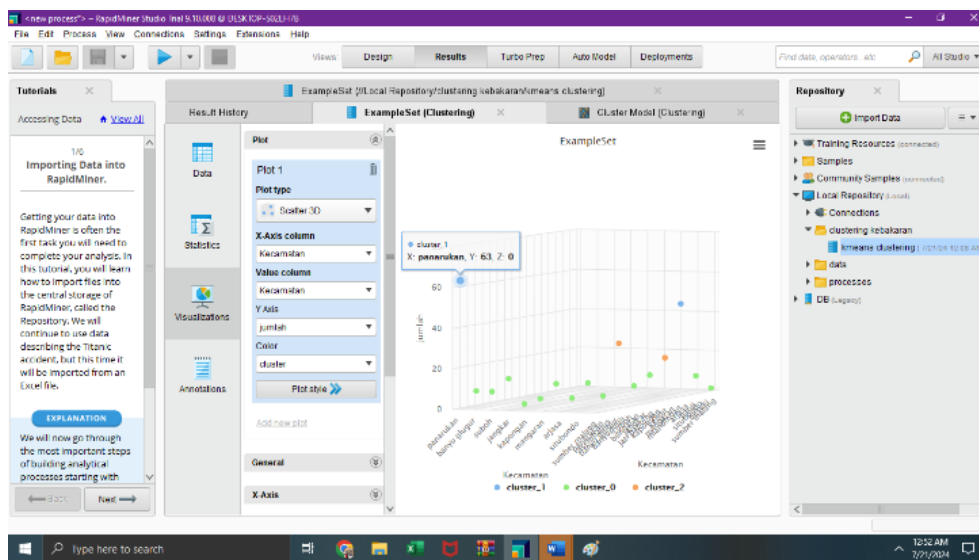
<new process*> – RapidMiner Studio Inal 9.10.000 @ DESKTOP-502LH78

File Edit Process View Connections Settings Extensions Help

Views: Design Results Turbo Prep Auto Model Deployments

Find data, operators...etc

All Studio

Tutorials

Accessing Data View All

1/6
Importing Data into RapidMiner.

Getting your data into RapidMiner is often the first task you will need to complete your analysis. In this tutorial, you will learn how to import files into the central storage of RapidMiner, called the Repository. We will continue to use data describing the Titanic accident, but this time it will be imported from an Excel file.

EXPLANATION

We will now go through the most important steps of building analytical processes starting with

Back Next

ExampleSet (//Local Repository/clustering kebakaran/kmeans clustering)

Result History

ExampleSet (Clustering)

Cluster Model (Clustering)

Data

Statistics

Visualizations

Annotations

Plot

Plot 1

Plot type

Scatter 3D

X-Axis column

Kecamatan

Value column

Kecamatan

Y Axis

jumlah

Color

cluster

Plot style

Add new plot

General

X-Axis

ExampleSet

cluster_1
X: panarukan, Y: 63, Z: 0

60
40
20
0

jumlah

Kecamatan

Kecamatan

cluster_1 cluster_0 cluster_2

Repository

Import Data

Training Resources (connected)
Samples
Community Samples (connected)
Local Repository (Local)
Connections
clustering kebakaran
kmeans clustering
data
processes
DB (Legacy)

Type here to search

12:52 AM
7/21/2024